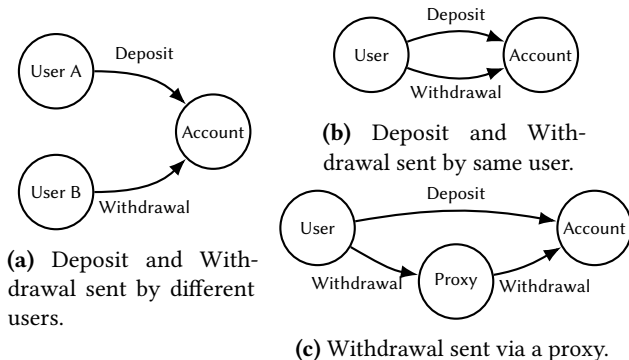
User A

Deposit

Account

User B

Withdrawal

(a) Deposit and Withdrawal sent by different users.

Deposit

User

Account

Withdrawal

(b) Deposit and Withdrawal sent by same user.

Deposit

User

Account

Withdrawal

Proxy

Withdrawal

(c) Withdrawal sent via a proxy.